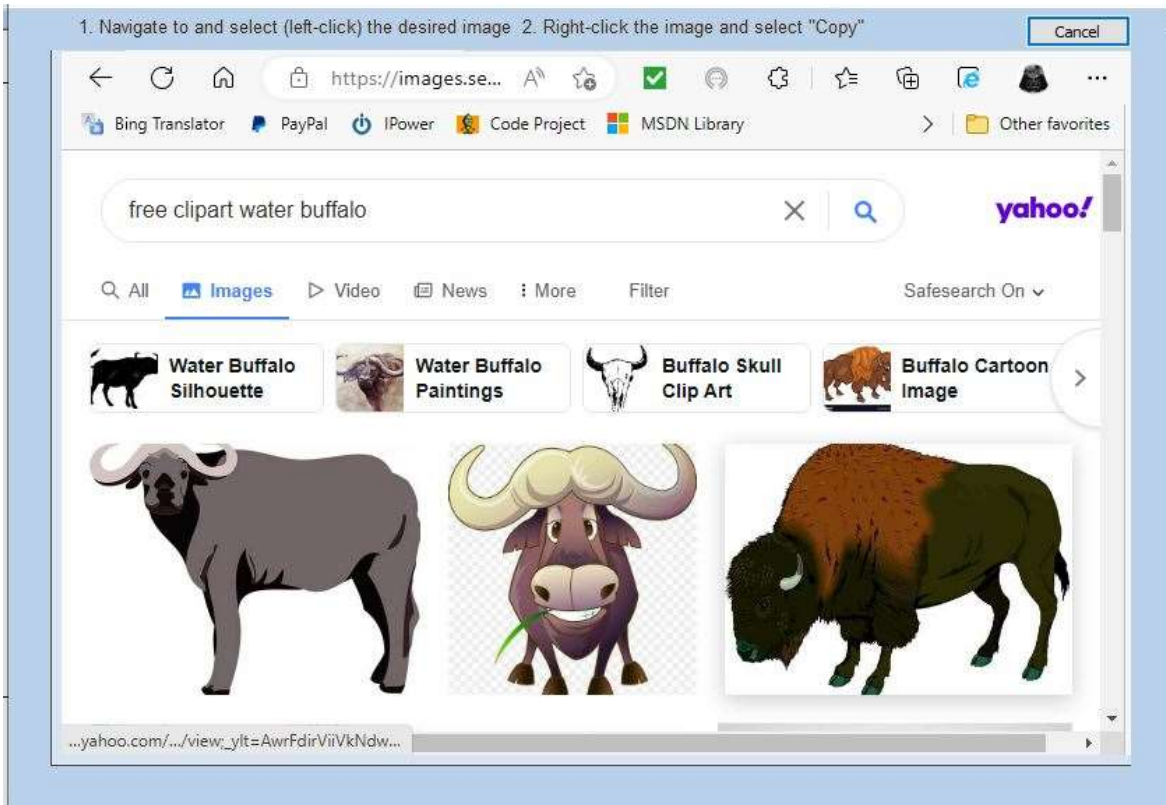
1. Navigate to and select (left-click) the desired image 2. Right-click the image and select "Copy"

Cancel

https://images.se...

Bing Translator PayPal IPower Code Project MSDN Library

Other favorites

free clipart water buffalo

yahoo!

All Images Video News More Filter

Safesearch On

Water Buffalo Silhouette

Water Buffalo Paintings

Buffalo Skull Clip Art

Buffalo Cartoon Image

...yahoo.com/.../view;_ylt=AwrFdirViiVkNdw...